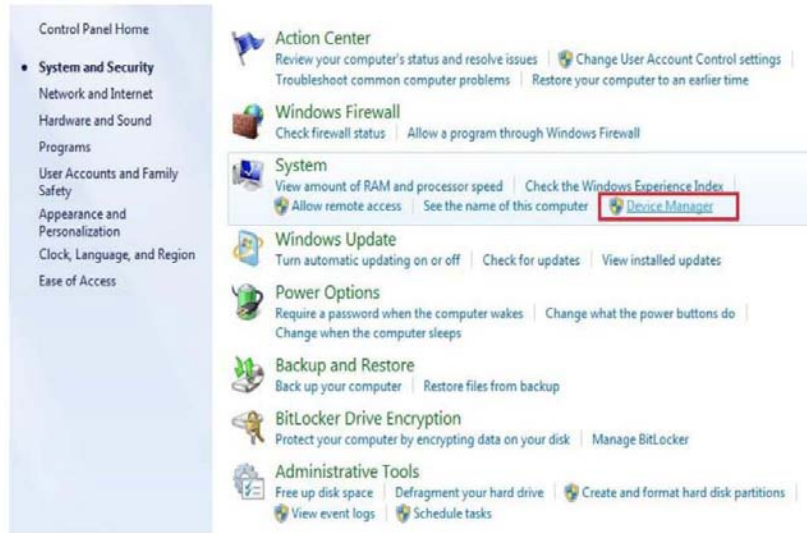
Control Panel Home

System and Security

Network and Internet

Hardware and Sound

Programs

User Accounts and Family Safety

Appearance and Personalization

Clock, Language, and Region

Ease of Access

Action Center
Review your computer's status and resolve issues | Change User Account Control settings | Troubleshoot common computer problems | Restore your computer to an earlier time

Windows Firewall
Check firewall status | Allow a program through Windows Firewall

System
View amount of RAM and processor speed | Check the Windows Experience Index | Allow remote access | See the name of this computer | Device Manager

Windows Update
Turn automatic updating on or off | Check for updates | View installed updates

Power Options
Require a password when the computer wakes | Change what the power buttons do | Change when the computer sleeps

Backup and Restore
Back up your computer | Restore files from backup

BitLocker Drive Encryption
Protect your computer by encrypting data on your disk | Manage BitLocker

Administrative Tools
Free up disk space | Defragment your hard drive | Create and format hard disk partitions | View event logs | Schedule tasks